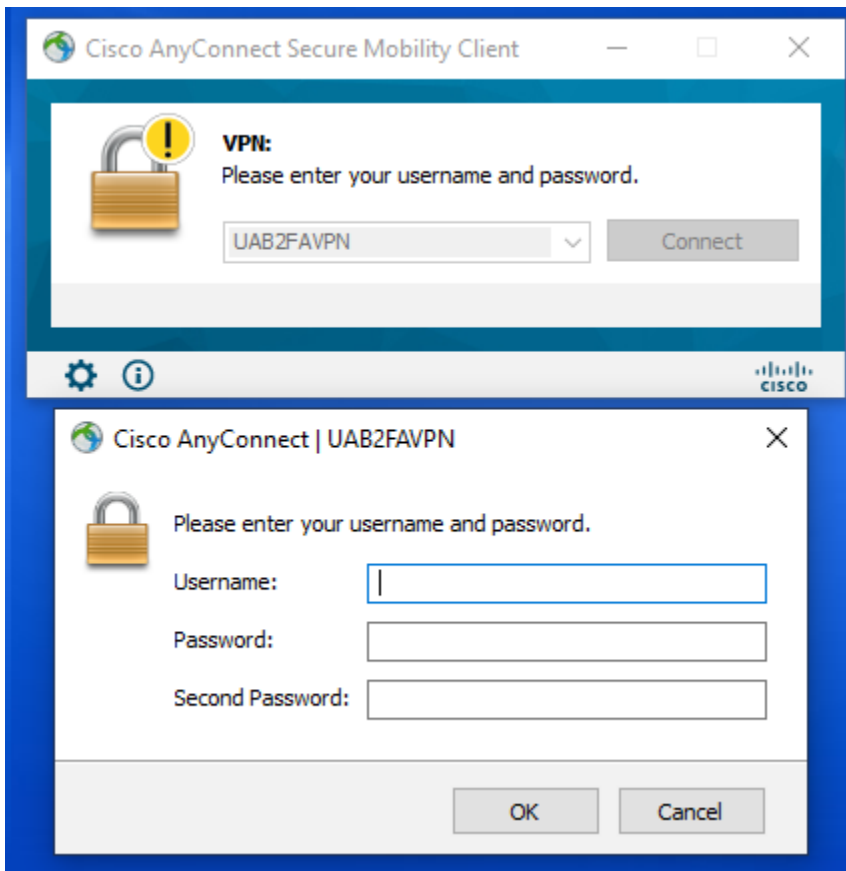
Cisco AnyConnect Secure Mobility Client

VPN:
Please enter your username and password.

UAB2FAVPN

Connect

cisco

Cisco AnyConnect | UAB2FAVPN

Please enter your username and password.

Username:

Password:

Second Password:

OK

Cancel